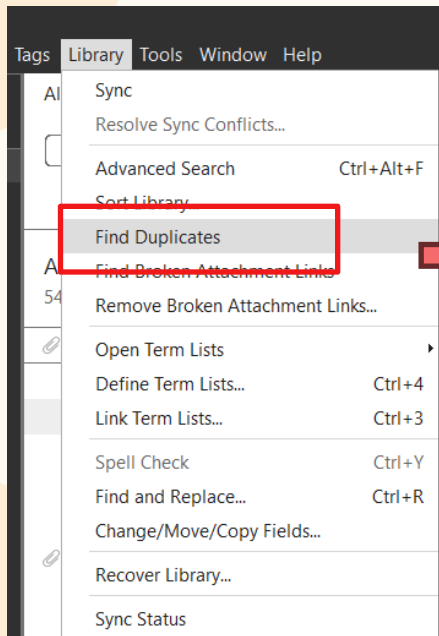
Tags Library Tools Window Help

Al

A
54

Sync
Resolve Sync Conflicts...
Advanced Search Ctrl+Alt+F
Sort Library
Find Duplicates
Find Broken Attachment Links
Remove Broken Attachment Links...
Open Term Lists
Define Term Lists... Ctrl+4
Link Term Lists... Ctrl+3
Spell Check Ctrl+Y
Find and Replace... Ctrl+R
Change/Move/Copy Fields...
Recover Library...
Sync Status